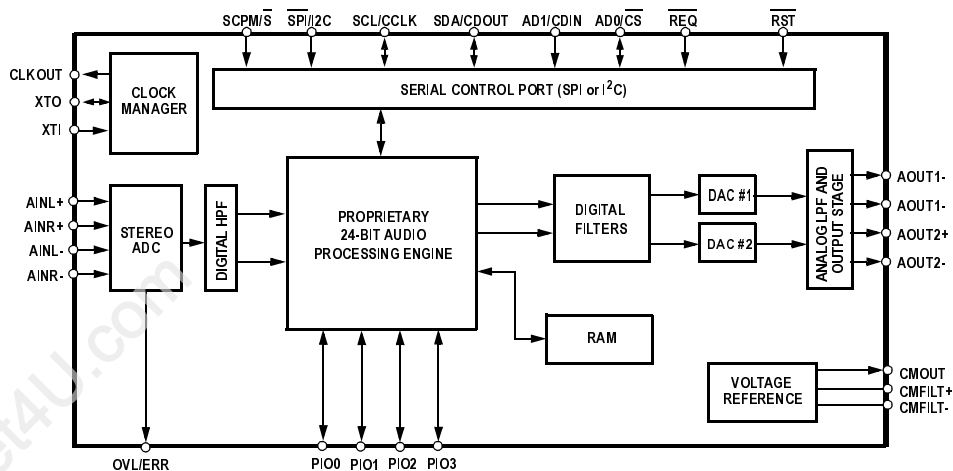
SCPM/$\overline{S}$ $\overline{SPI}$/I2C SCL/CCLK SDA/CDOUT AD1/CDIN AD0/$\overline{CS}$ $\overline{REQ}$ $\overline{RST}$

CLKOUT
XTO
XTI

CLOCK MANAGER

SERIAL CONTROL PORT (SPI or I$^2$C)

AINL+
AINR+
AINL-
AINR-

STEREO ADC

DIGITAL HPF

PROPRIETARY 24-BIT AUDIO PROCESSING ENGINE

DIGITAL FILTERS

DAC #1

DAC #2

ANALOG LPF AND OUTPUT STAGE

AOUT1-
AOUT1-
AOUT2+
AOUT2-

RAM

VOLTAGE REFERENCE

CMOUT
CMFILT+
CMFILT-

OVL/ERR PIO0 PIO1 PIO2 PIO3

et4U.com